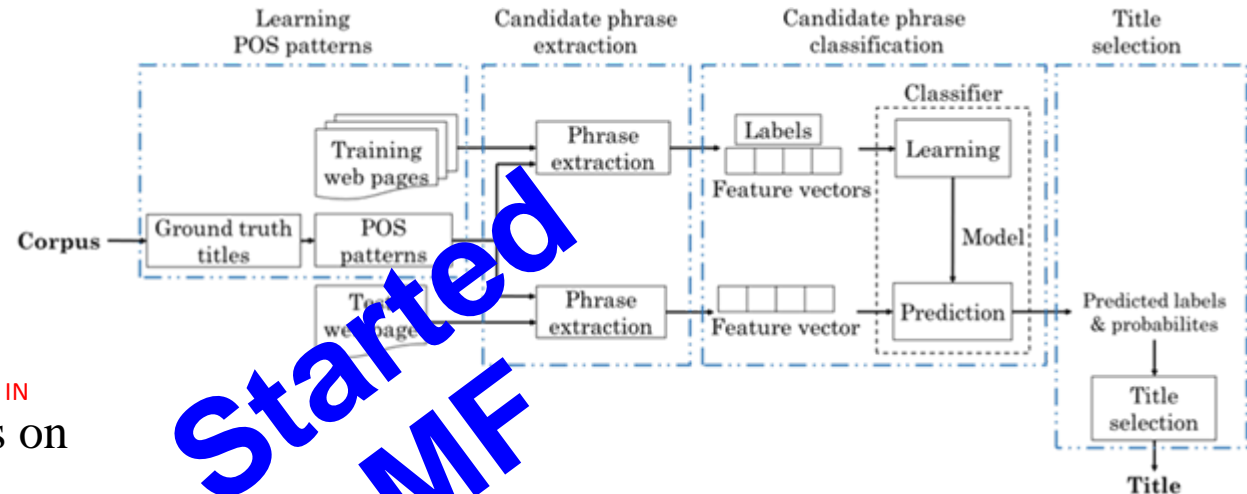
Learning POS patterns

Candidate phrase extraction

Candidate phrase classification

Title selection

Training web pages

Phrase extraction

Labels

Feature vectors

Classifier

Learning

Corpus

Ground truth titles

POS patterns

Model

Te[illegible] web page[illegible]

Phrase extraction

Feature vector

Prediction

Predicted labels & probabilites

Title selection

Title

Started

MF

IN

s on